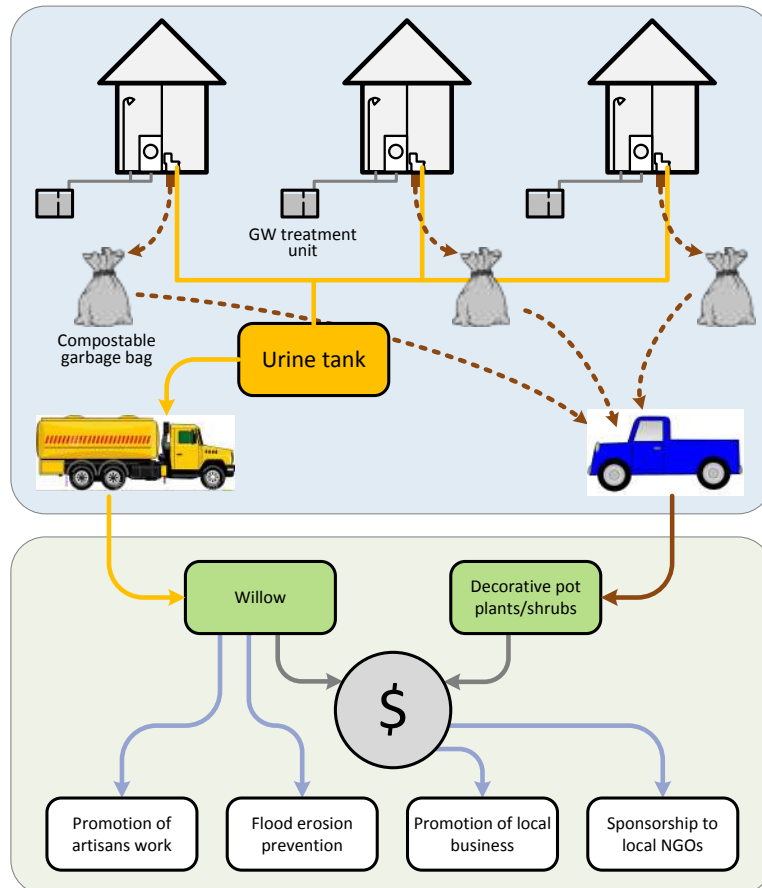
GW treatment unit

Compostable garbage bag

Urine tank

Willow

Decorative pot plants/shrubs

\$

Promotion of artisans work

Flood erosion prevention

Promotion of local business

Sponsorship to local NGOs